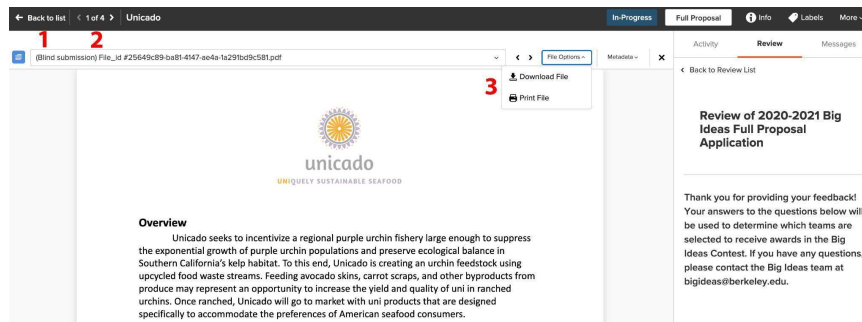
← Back to list < 1 of 4 > Unicado

In-Progress Full Proposal Info Labels More

1 2

(Blind submission) File_id #25649c89-ba81-4147-ae4a-1a291bd9c581.pdf

File Options ^ Metadata ✕

3

Download File

Print File

Activity Review Messages

< Back to Review List

Review of 2020-2021 Big Ideas Full Proposal Application

Thank you for providing your feedback! Your answers to the questions below will be used to determine which teams are selected to receive awards in the Big Ideas Contest. If you have any questions, please contact the Big Ideas team at bigideas@berkeley.edu.

unicado

UNIQUELY SUSTAINABLE SEAFOOD

Overview

Unicado seeks to incentivize a regional purple urchin fishery large enough to suppress the exponential growth of purple urchin populations and preserve ecological balance in Southern California's kelp habitat. To this end, Unicado is creating an urchin feedstock using upcycled food waste streams. Feeding avocado skins, carrot scraps, and other byproducts from produce may represent an opportunity to increase the yield and quality of uni in ranched urchins. Once ranched, Unicado will go to market with uni products that are designed specifically to accommodate the preferences of American seafood consumers.